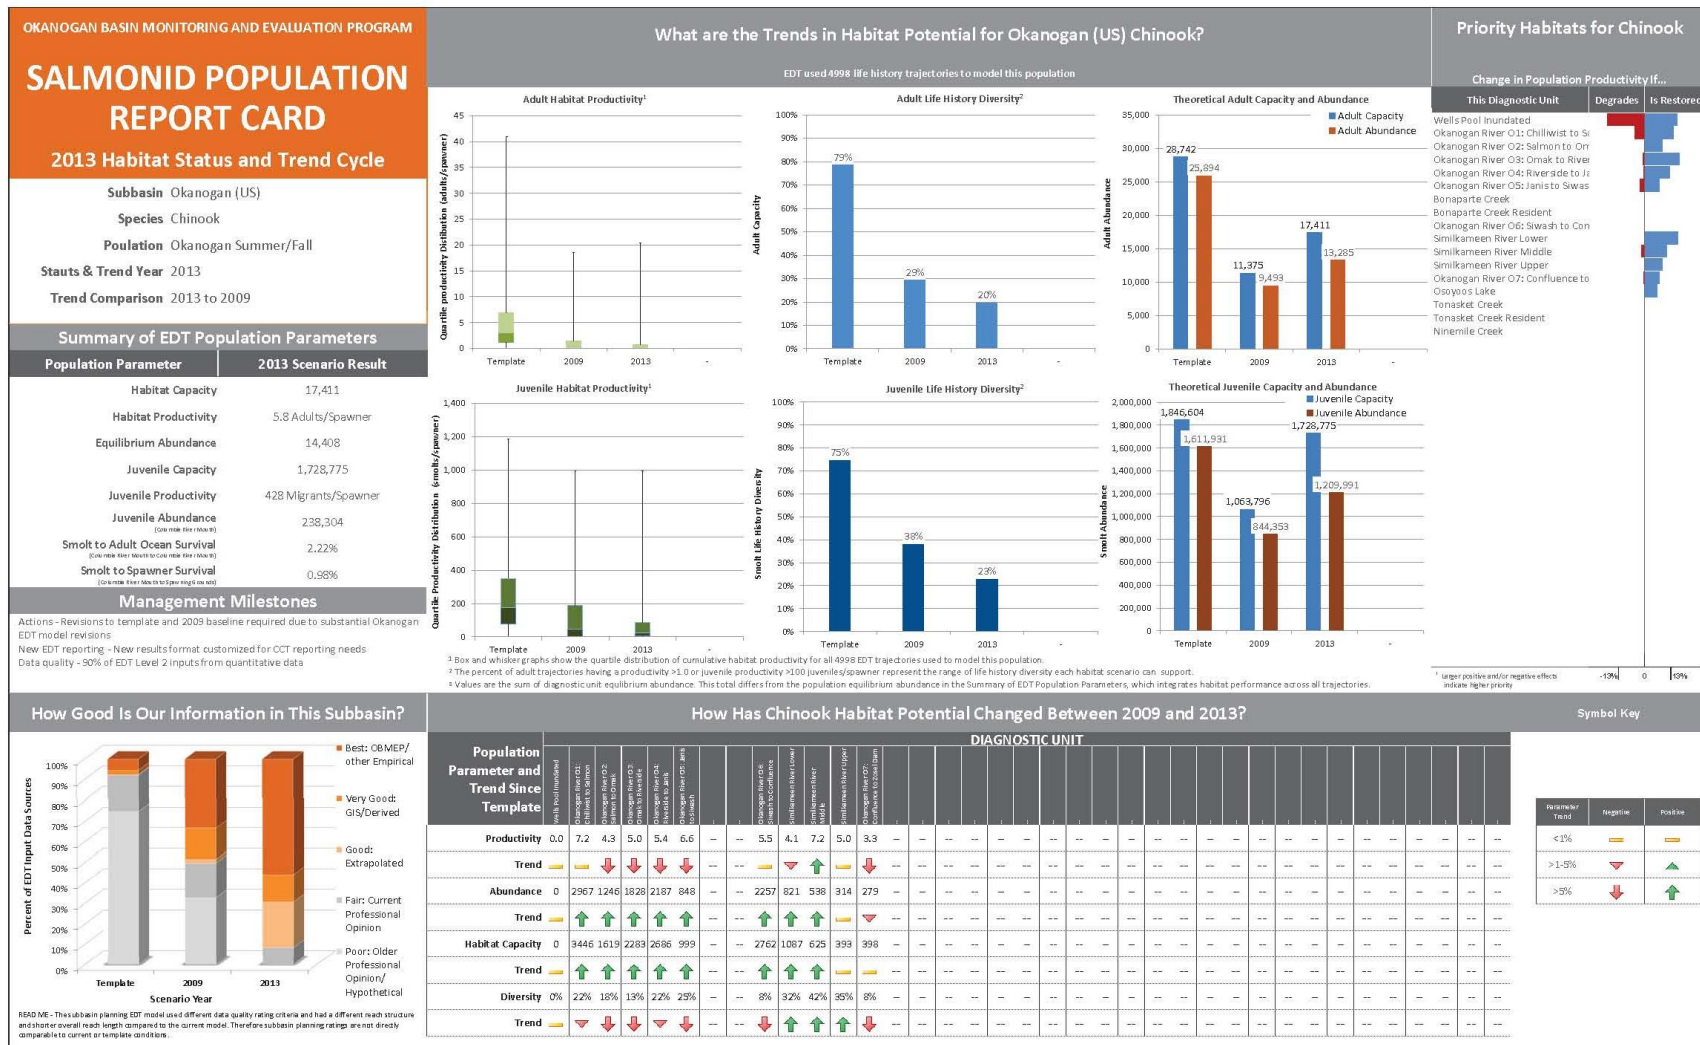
OKANOGAN BASIN MONITORING AND EVALUATION PROGRAM

SALMONID POPULATION REPORT CARD

2013 Habitat Status and Trend Cycle

Subbasin Okanogan (US)
Species Chinook
Poulation Okanogan Summer/Fall
Stauts & Trend Year 2013
Trend Comparison 2013 to 2009

Summary of EDT Population Parameters

| Population Parameter | 2013 Scenario Result |
|---|---|
| Habitat Capacity | 17,411 |
| Habitat Productivity | 5.8 Adults/Spawner |
| Equilibrium Abundance | 14,408 |
| Juvenile Capacity | 1,728,775 |
| Juvenile Productivity | 428 Migrants/Spawner |
| Juvenile Abundance | 238,304 |
| Smolt to Adult Ocean Survival | 2.22% |
| Smolt to Spawner Survival | 0.98% |

Management Milestones

Actions - Revisions to template and 2009 baseline required due to substantial Okanogan EDT model revisions
New EDT reporting - New results format customized for CCT reporting needs
Data quality - 90% of EDT Level 2 inputs from quantitative data

What are the Trends in Habitat Potential for Okanogan (US) Chinook?

EDT used 4998 life history trajectories to model this population

Adult Habitat Productivity¹
Quartile productivity Distribution (adults/spawner)
45 40 35 30 25 20 15 10 5 0
Template 2009 2013

Adult Life History Diversity²
Adult Capacity
100% 90% 80% 70% 60% 50% 40% 30% 20% 10% 0%
79% 29% 20%
Template 2009 2013

Theoretical Adult Capacity and Abundance³
Adult Capacity
Adult Abundance
Adult Abundance
35,000 30,000 25,000 20,000 15,000 10,000 5,000 0
28,742 25,894 11,375 9,493 17,411 13,285
Template 2009 2013

Juvenile Habitat Productivity¹
Quartile Productivity Distribution (smolts/spawner)
1,400 1,200 1,000 800 600 400 200 0
Template 2009 2013

Juvenile Life History Diversity²
Smolt Life History Diversity
100% 90% 80% 70% 60% 50% 40% 30% 20% 10% 0%
75% 38% 23%
Template 2009 2013

Theoretical Juvenile Capacity and Abundance
Juvenile Capacity
Juvenile Abundance
Smolt Abundance
2,000,000 1,800,000 1,600,000 1,400,000 1,200,000 1,000,000 800,000 600,000 400,000 200,000 0
1,846,604 1,611,931 1,063,796 844,353 1,728,775 1,209,991
Template 2009 2013

¹ Box and whisker graphs show the quartile distribution of cumulative habitat productivity for all 4998 EDT trajectories used to model this population.
² The percent of adult trajectories having a productivity >1.0 or juvenile productivity >100 juveniles/spawner represent the range of life history diversity each habitat scenario can support.
³ Values are the sum of diagnostic unit equilibrium abundance. This total differs from the population equilibrium abundance in the Summary of EDT Population Parameters, which integrates habitat performance across all trajectories.

Priority Habitats for Chinook

Change in Population Productivity If...
This Diagnostic Unit | Degrades | Is Restored
Wells Pool Inundated
Okanogan River 01: Chillwist to Si
Okanogan River 02: Salmon to Or
Okanogan River 03: Omak to River
Okanogan River 04: Riverside to Ja
Okanogan River 05: Janis to Siwas
Bonaparte Creek
Bonaparte Creek Resident
Okanogan River 06: Siwash to Con
Similkameen River Lower
Similkameen River Middle
Similkameen River Upper
Okanogan River 07: Confluence to
Osoyoos Lake
Tonasket Creek
Tonasket Creek Resident
Ninemile Creek
¹ Larger positive and/or negative effects indicate higher priority
-13% 0 13%

How Good Is Our Information in This Subbasin?

Percent of EDT Input Data Sources
100% 90% 80% 70% 60% 50% 40% 30% 20% 10% 0%
Template 2009 2013
Scenario Year
Best: OBMEP/ other Empirical
Very Good: GIS/Derived
Good: Extrapolated
Fair: Current Professional Opinion
Poor: Older Professional Opinion/ Hypothetical

READ ME - This subbasin planning EDT model used different data quality rating criteria and had a different reach structure and shorter overall reach length compared to the current model. Therefore subbasin planning ratings are not directly comparable to current or template conditions.

How Has Chinook Habitat Potential Changed Between 2009 and 2013?

DIAGNOSTIC UNIT
Population Parameter and Trend Since Template
Wells Pool Inundated | Okanogan River 01: Chillwist to Salmon | Okanogan River 02: Salmon to Omak | Okanogan River 03: Omak to Riverside | Okanogan River 04: Riverside to Janis | Okanogan River 05: Janis to Siwash | Okanogan River 06: Siwash to Confluence | Similkameen River Lower | Similkameen River Middle | Similkameen River Upper | Okanogan River 07: Confluence to Zosel Dam

Productivity 0.0 7.2 4.3 5.0 5.4 6.6 – – 5.5 4.1 7.2 5.0 3.3 –
Trend
Abundance 0 2967 1246 1828 2187 848 – – 2257 821 538 314 279 –
Trend
Habitat Capacity 0 3446 1619 2283 2686 999 – – 2762 1087 625 393 398 –
Trend
Diversity 0% 22% 18% 13% 22% 25% – – 8% 32% 42% 35% 8% –
Trend

Symbol Key
| Parameter Trend | Negative | Positive |
|---|---|---|
| <1% | | |
| >1-5% | | |
| >5% | | |